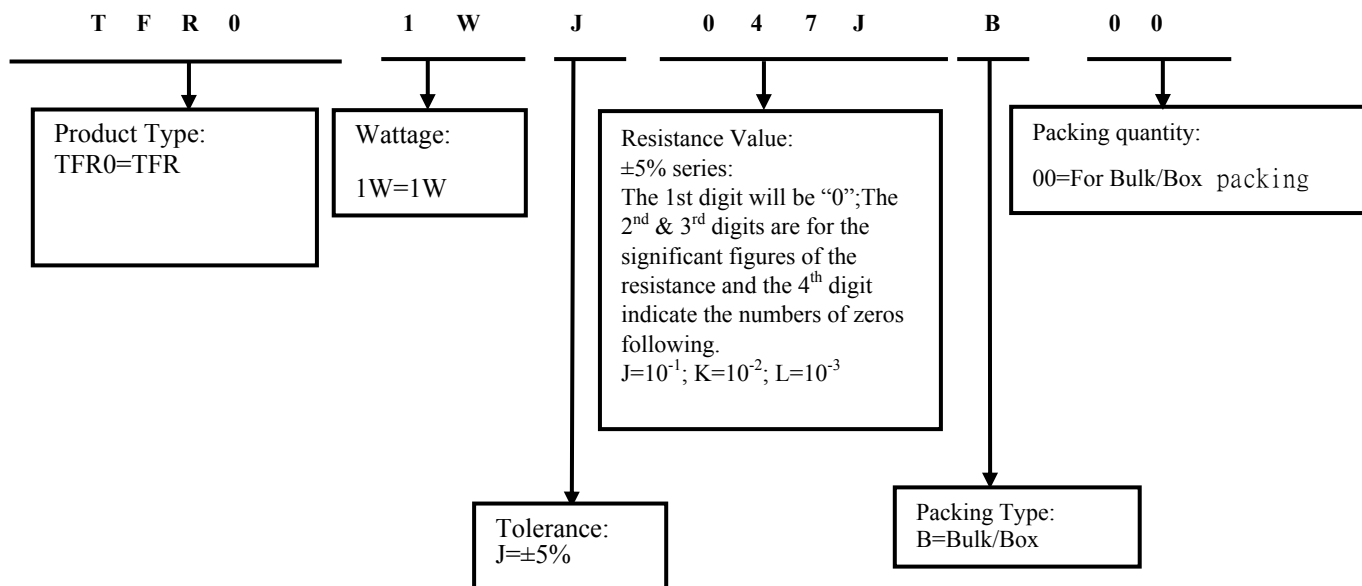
T F R 0 1 W J 0 4 7 J B 0 0

Product Type:
TFR0=TFR

Wattage:
1W=1W

Resistance Value:
±5% series:
The 1st digit will be "0";The $2^{nd}$ & $3^{rd}$ digits are for the significant figures of the resistance and the $4^{th}$ digit indicate the numbers of zeros following.
$J=10^{-1}$; $K=10^{-2}$; $L=10^{-3}$

Packing quantity:
00=For Bulk/Box packing

Tolerance:
J=±5%

Packing Type:
B=Bulk/Box